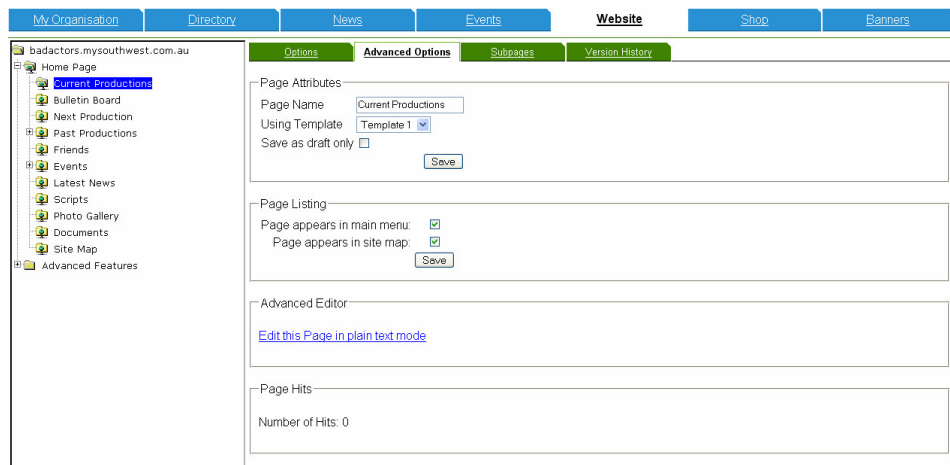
My Organisation Directory News Events Website Shop Banners

badactors.mysouthwest.com.au
Home Page
Current Productions
Bulletin Board
Next Production
Past Productions
Friends
Events
Latest News
Scripts
Photo Gallery
Documents
Site Map
Advanced Features

Options Advanced Options Subpages Version History

Page Attributes
Page Name Current Productions
Using Template Template 1
Save as draft only
Save

Page Listing
Page appears in main menu:
Page appears in site map:
Save

Advanced Editor
Edit this Page in plain text mode

Page Hits
Number of Hits: 0